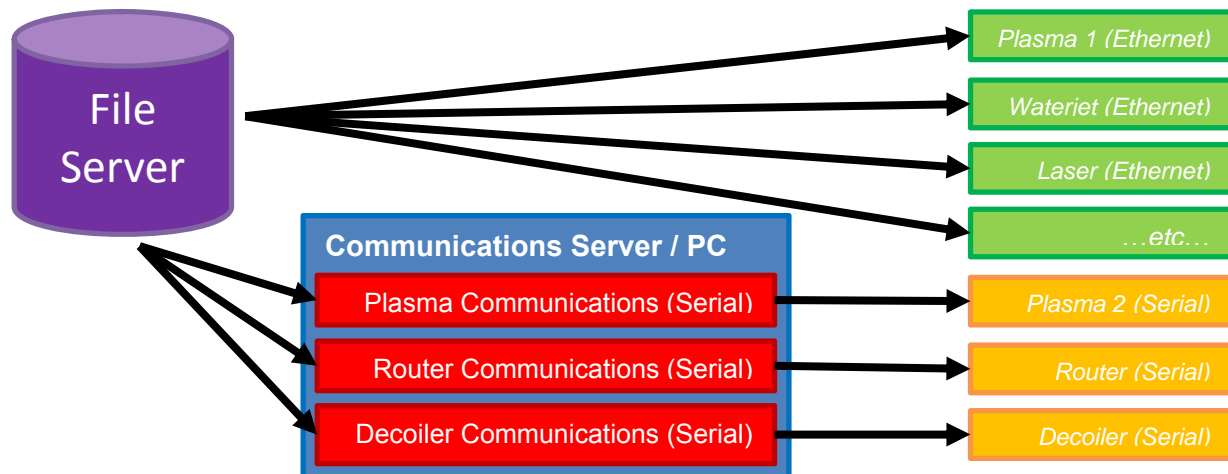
File Server

Communications Server / PC

Plasma Communications (Serial)

Router Communications (Serial)

Decoiler Communications (Serial)

Plasma 1 (Ethernet)

Wateriet (Ethernet)

Laser (Ethernet)

…etc…

Plasma 2 (Serial)

Router (Serial)

Decoiler (Serial)